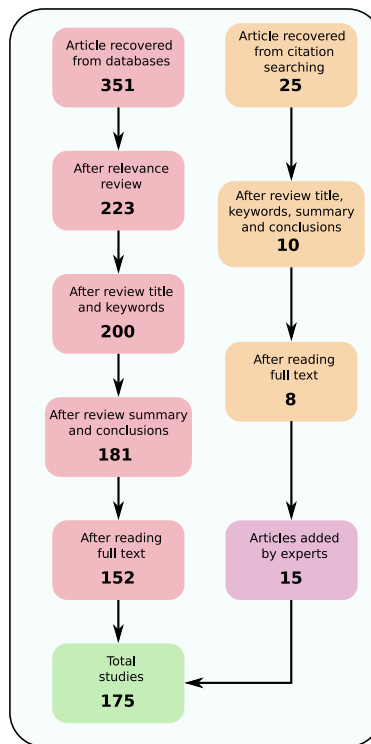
Article recovered from databases
351

After relevance review
223

After review title and keywords
200

After review summary and conclusions
181

After reading full text
152

Total studies
175

Article recovered from citation searching
25

After review title, keywords, summary and conclusions
10

After reading full text
8

Articles added by experts
15